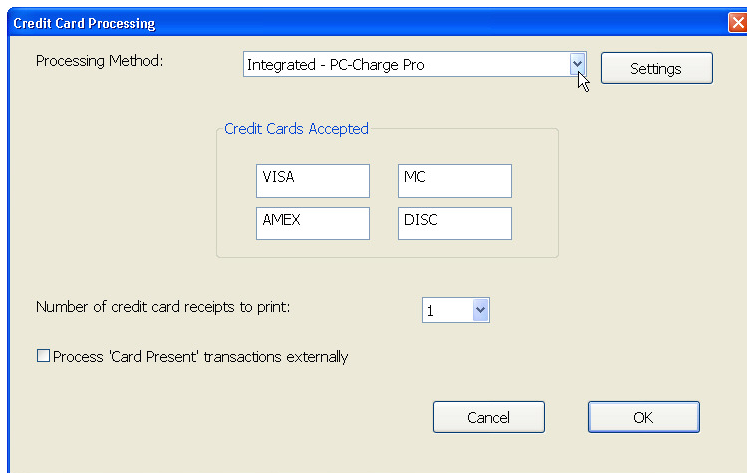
Credit Card Processing

Processing Method: Integrated - PC-Charge Pro Settings

Credit Cards Accepted

VISA MC
AMEX DISC

Number of credit card receipts to print: 1

Process 'Card Present' transactions externally

Cancel OK